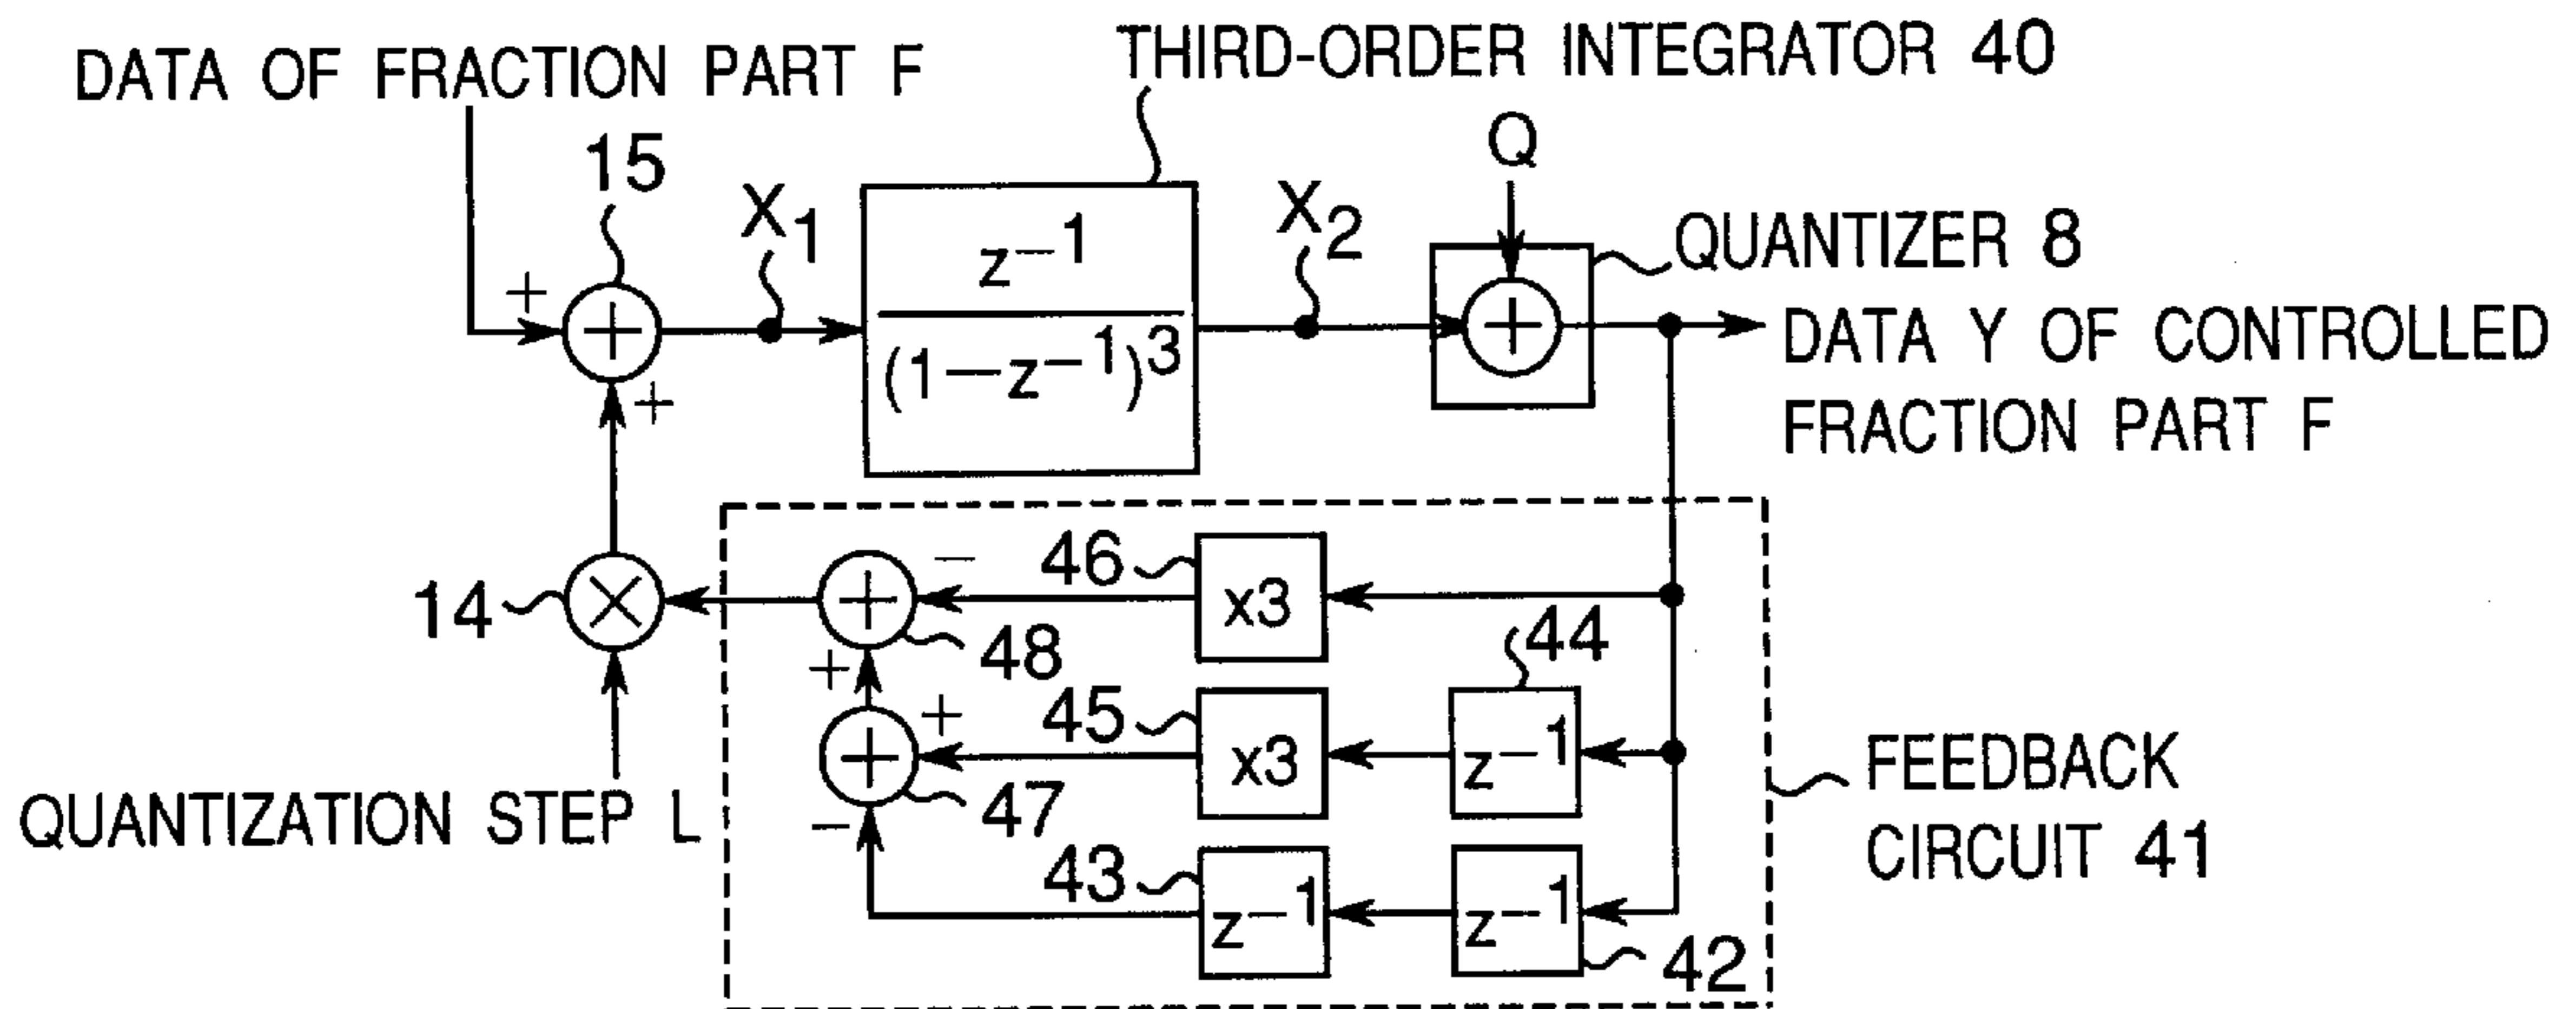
DATA OF FRACTION PART F

THIRD-ORDER INTEGRATOR 40

15

+

$X_1$

$\frac{z^{-1}}{(1-z^{-1})^3}$

$X_2$

Q

QUANTIZER 8

DATA Y OF CONTROLLED FRACTION PART F

+

14

$-$

46

x3

48

44

+

+

45

x3

$z^{-1}$

FEEDBACK CIRCUIT 41

47

QUANTIZATION STEP L

$-$

43

$z^{-1}$

$z^{-1}$

42